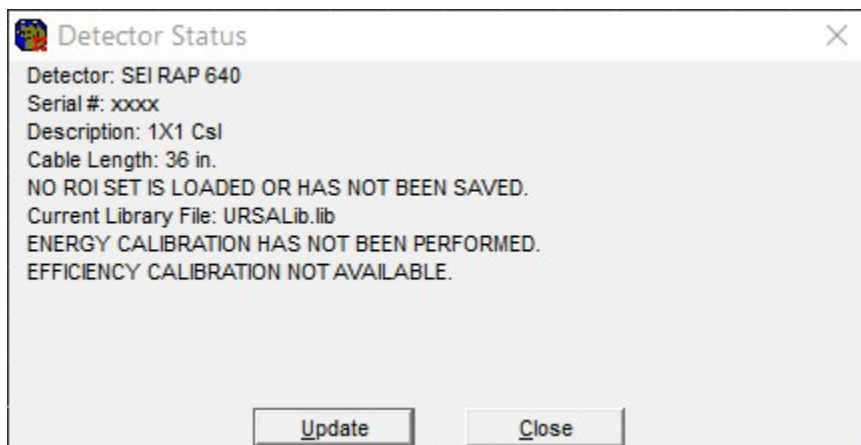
Detector Status

Detector: SEI RAP 640
Serial #: xxxx
Description: 1X1 CsI
Cable Length: 36 in.
NO ROI SET IS LOADED OR HAS NOT BEEN SAVED.
Current Library File: URSALib.lib
ENERGY CALIBRATION HAS NOT BEEN PERFORMED.
EFFICIENCY CALIBRATION NOT AVAILABLE.

Update
Close